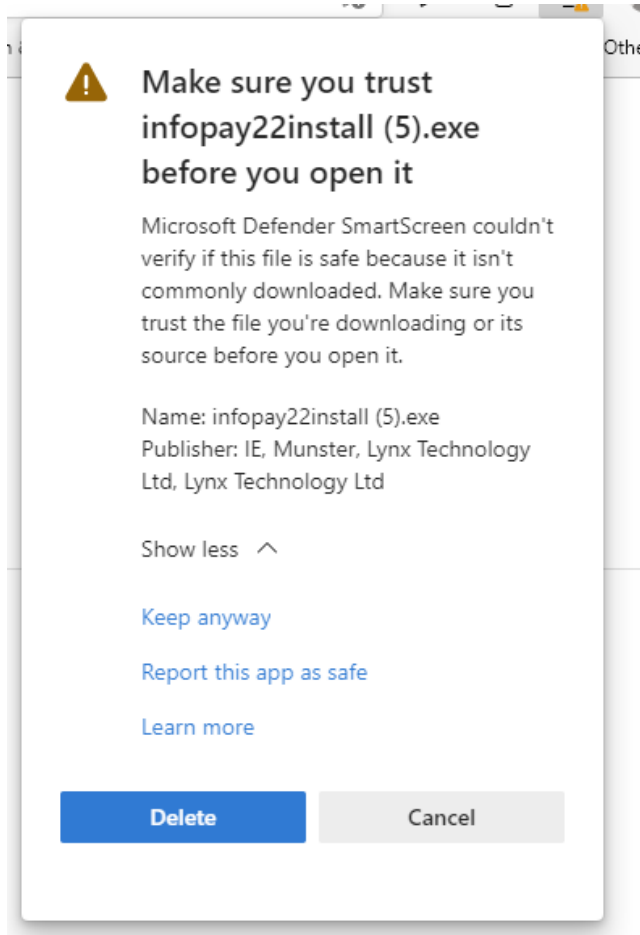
Make sure you trust infopay22install (5).exe before you open it

Microsoft Defender SmartScreen couldn't verify if this file is safe because it isn't commonly downloaded. Make sure you trust the file you're downloading or its source before you open it.

Name: infopay22install (5).exe
Publisher: IE, Munster, Lynx Technology Ltd, Lynx Technology Ltd

Show less

Keep anyway

Report this app as safe

Learn more

Delete

Cancel

Othe